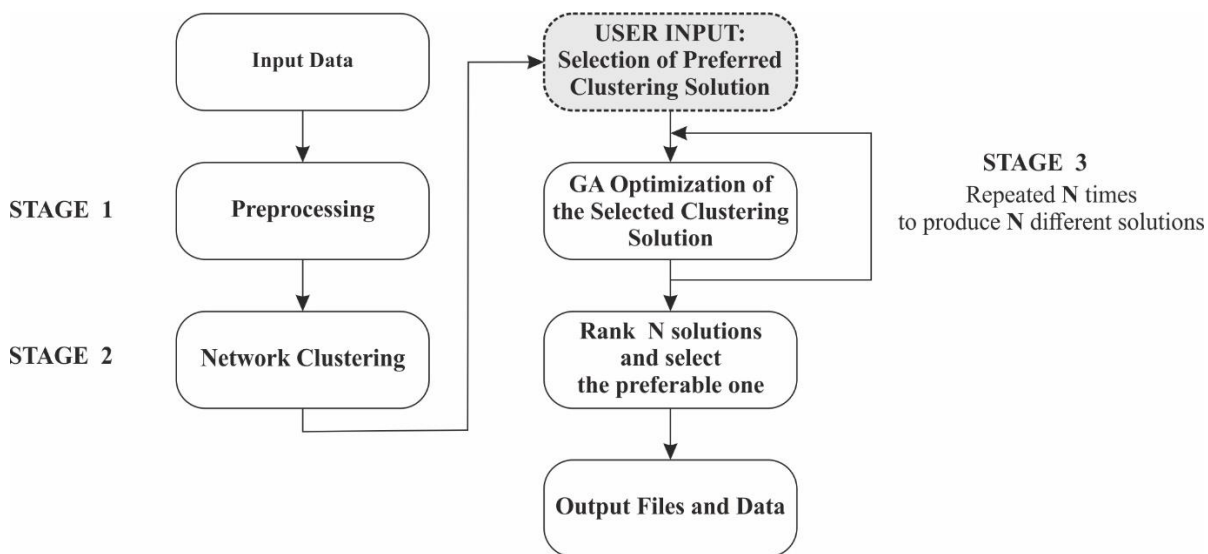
Input Data

STAGE 1

Preprocessing

STAGE 2

Network Clustering

USER INPUT: Selection of Preferred Clustering Solution

GA Optimization of the Selected Clustering Solution

STAGE 3
Repeated N times to produce N different solutions

Rank N solutions and select the preferable one

Output Files and Data